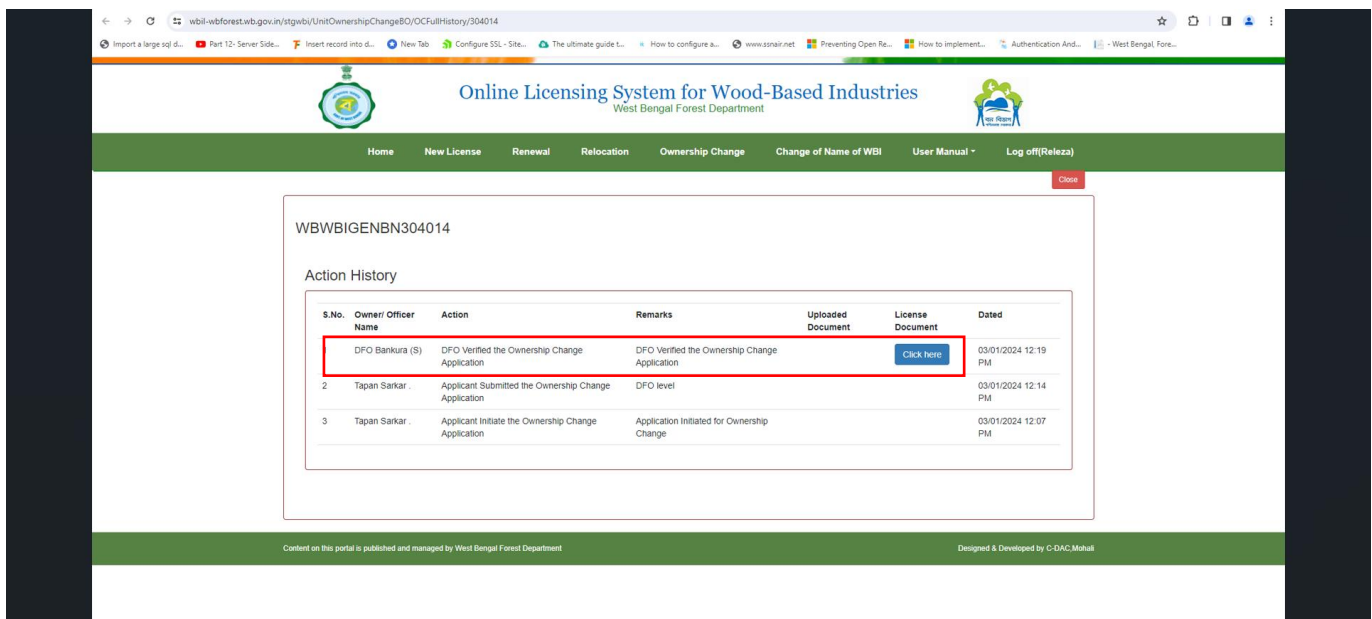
wbil-wbforest.wb.gov.in/stgwbi/UnitOwnershipChangeBO/OCFullHistory/304014

Import a large sql d... Part 12- Server Side... Insert record into d... New Tab Configure SSL - Site... The ultimate guide t... How to configure a... www.ssnair.net Preventing Open Re... How to implement... Authentication And... - West Bengal, Fore...

Online Licensing System for Wood-Based Industries
West Bengal Forest Department

Home New License Renewal Relocation Ownership Change Change of Name of WBI User Manual Log off(Releza)

Close

WBWBIGENBN304014

Action History

| S.No. | Owner/ Officer Name | Action | Remarks | Uploaded Document | License Document | Dated |
|---|---|---|---|---|---|---|
|  | DFO Bankura (S) | DFO Verified the Ownership Change Application | DFO Verified the Ownership Change Application |  | Click here | 03/01/2024 12:19 PM |
| 2 | Tapan Sarkar . | Applicant Submitted the Ownership Change Application | DFO level |  |  | 03/01/2024 12:14 PM |
| 3 | Tapan Sarkar . | Applicant Initiate the Ownership Change Application | Application Initiated for Ownership Change |  |  | 03/01/2024 12:07 PM |

Content on this portal is published and managed by West Bengal Forest Department

Designed & Developed by C-DAC,Mohali